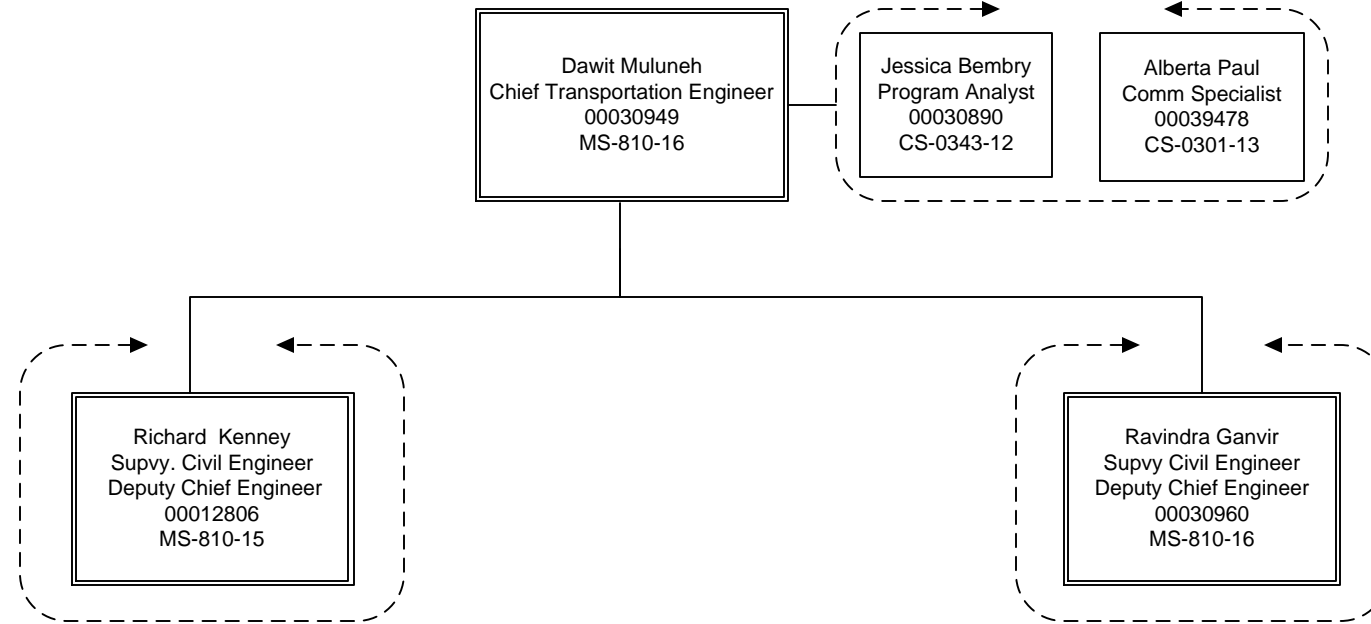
Dawit Muluneh
Chief Transportation Engineer
00030949
MS-810-16

Jessica Bembry
Program Analyst
00030890
CS-0343-12

Alberta Paul
Comm Specialist
00039478
CS-0301-13

Richard Kenney
Supvy. Civil Engineer
Deputy Chief Engineer
00012806
MS-810-15

Ravindra Ganvir
Supvy Civil Engineer
Deputy Chief Engineer
00030960
MS-810-16